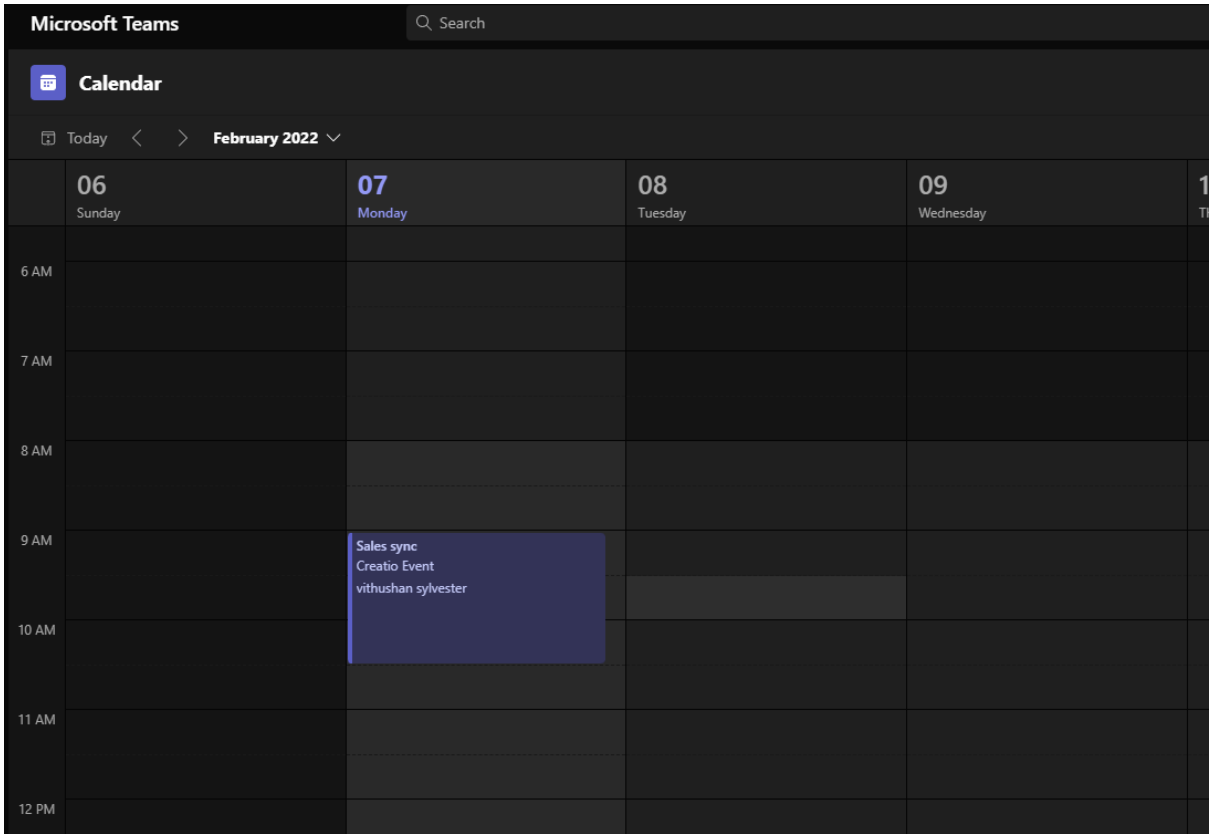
Microsoft Teams
Search

Calendar

Today < > February 2022

06
Sunday

07
Monday

08
Tuesday

09
Wednesday

1
T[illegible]

6 AM

7 AM

8 AM

9 AM

Sales sync
Creatio Event
vithushan sylvester

10 AM

11 AM

12 PM